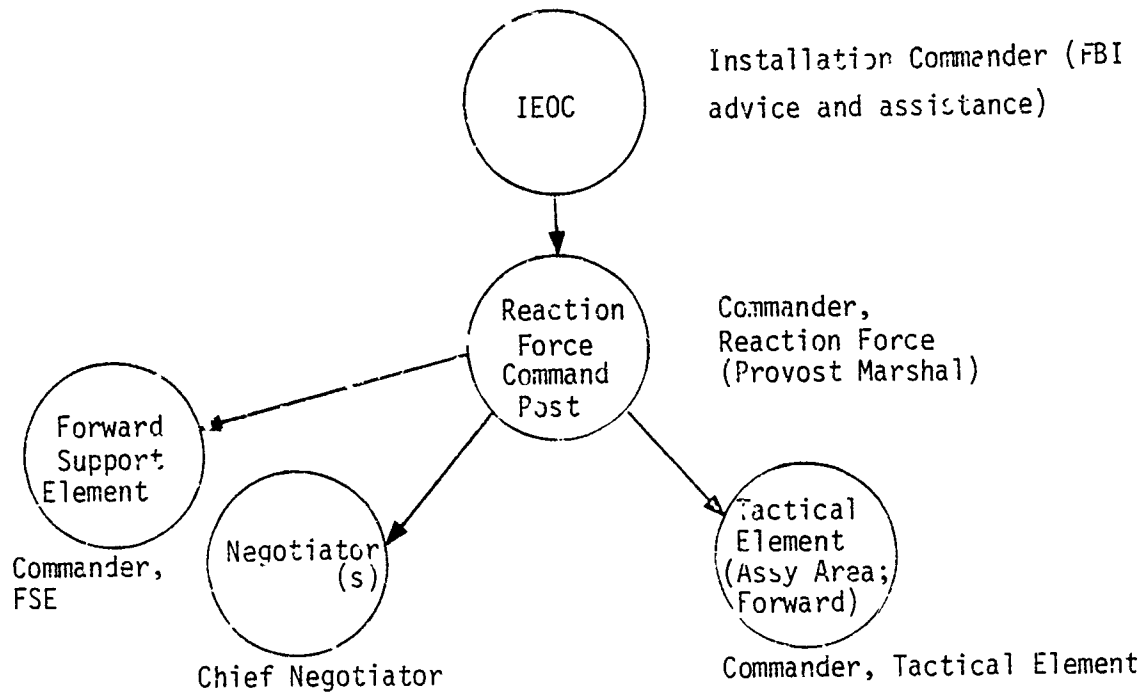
IEOC

Installation Commander (FBI advice and assistance)

Reaction Force Command Post

Commander, Reaction Force (Provost Marshal)

Forward Support Element

Commander, FSE

Negotiator (s)

Chief Negotiator

Tactical Element (Assy Area; Forward)

Commander, Tactical Element